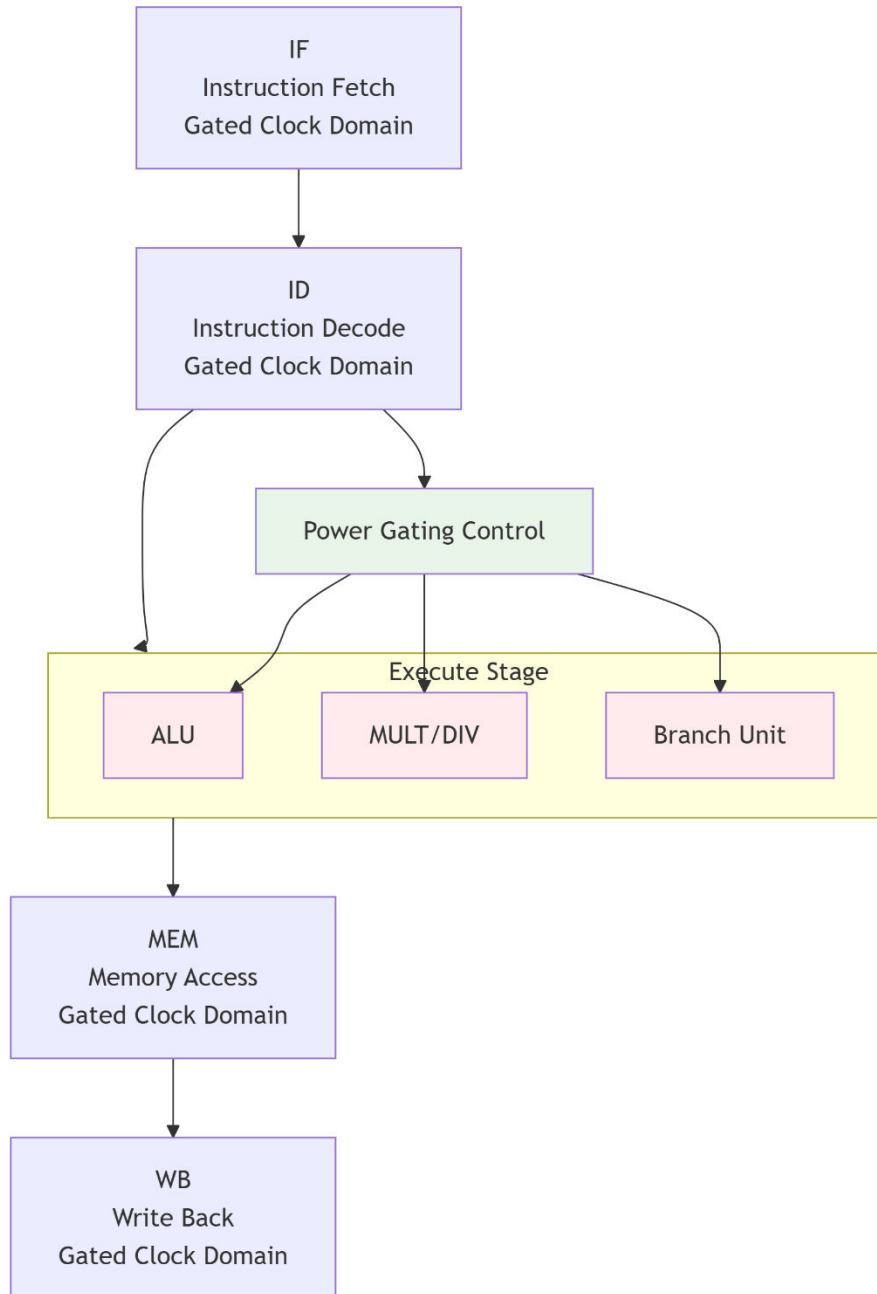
IF
Instruction Fetch
Gated Clock Domain

ID
Instruction Decode
Gated Clock Domain

Power Gating Control

Execute Stage

ALU

MULT/DIV

Branch Unit

MEM
Memory Access
Gated Clock Domain

WB
Write Back
Gated Clock Domain